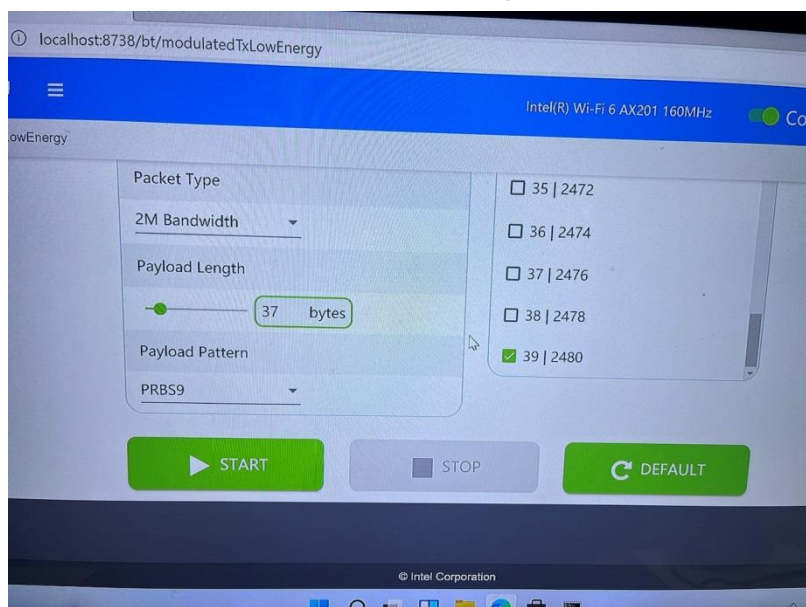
localhost:8738/bt/modulatedTxLowEnergy

Intel(R) Wi-Fi 6 AX201 160MHz

Co

owEnergy

Packet Type

2M Bandwidth

Payload Length

37 bytes

Payload Pattern

PRBS9

35 | 2472

36 | 2474

37 | 2476

38 | 2478

39 | 2480

START

STOP

DEFAULT

© Intel Corporation